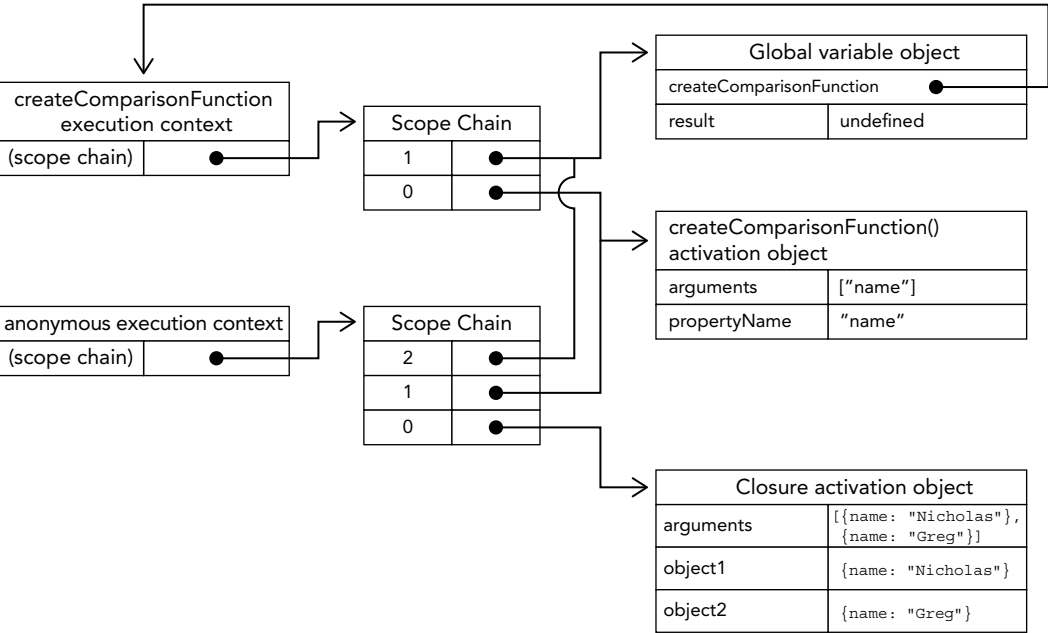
createComparisonFunction execution context

| (scope chain) | |
|---|---|

| Scope Chain | |
|---|---|
| 1 | |
| 0 | |

Global variable object

| createComparisonFunction | |
|---|---|
| result | undefined |

createComparisonFunction() activation object

| arguments | ["name"] |
|---|---|
| propertyName | "name" |

anonymous execution context

| (scope chain) | |
|---|---|

| Scope Chain | |
|---|---|
| 2 | |
| 1 | |
| 0 | |

Closure activation object

| arguments | [{name: "Nicholas"}, {name: "Greg"}] |
|---|---|
| object1 | {name: "Nicholas"} |
| object2 | {name: "Greg"} |